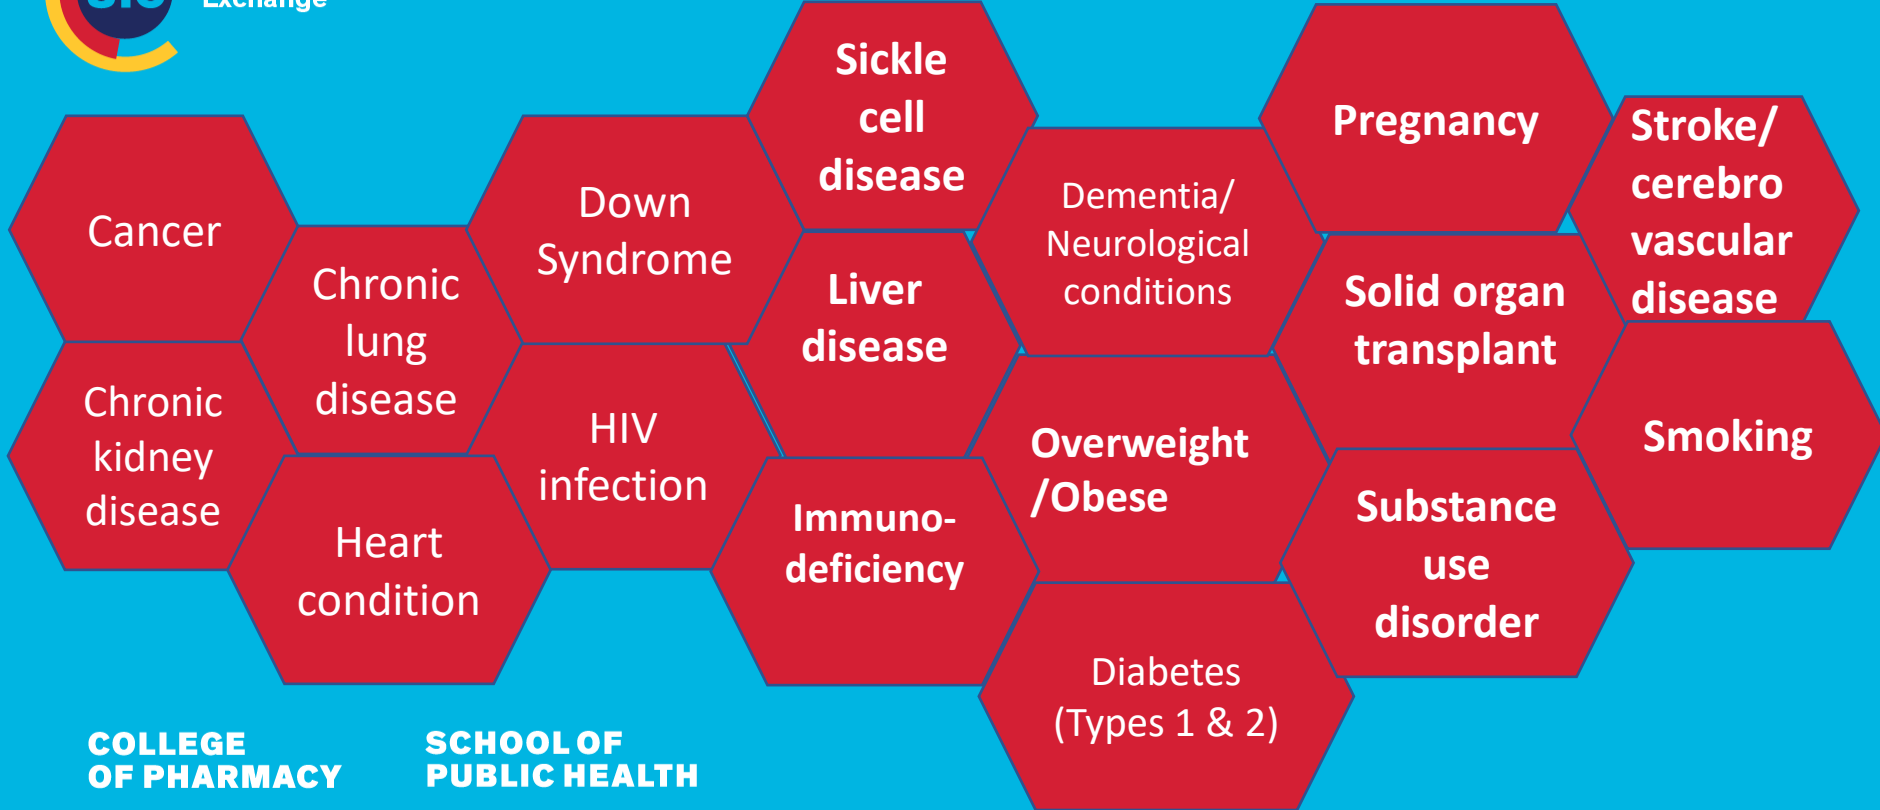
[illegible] Exchange

Cancer

Chronic kidney disease

Chronic lung disease

Heart condition

Down Syndrome

HIV infection

Sickle cell disease

Liver disease

Immuno-deficiency

Dementia/ Neurological conditions

Overweight /Obese

Diabetes (Types 1 & 2)

Pregnancy

Solid organ transplant

Substance use disorder

Stroke/ cerebro vascular disease

Smoking

COLLEGE OF PHARMACY

SCHOOL OF PUBLIC HEALTH